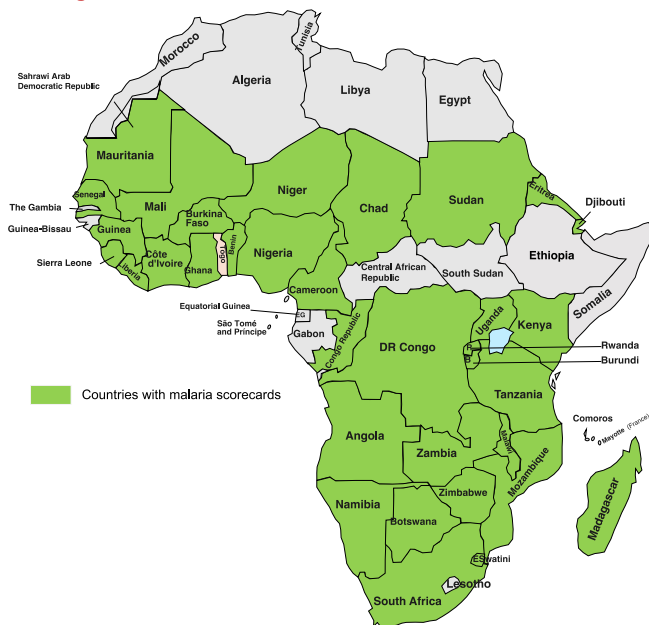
Morocco
Tunisia
Sahrawi Arab Democratic Republic
Algeria
Libya
Egypt
Mauritania
Senegal
The Gambia
Guinea-Bissau
Mali
Niger
Chad
Sudan
Eritrea
Djibouti
Guinea
Burkina Faso
Sierra Leone
Liberia
Côte d'Ivoire
Ghana
Togo
Benin
Nigeria
Central African Republic
South Sudan
Ethiopia
Cameroon
Somalia
Equatorial Guinea
EG
São Tomé and Principe
Gabon
Congo Republic
DR Congo
Uganda
Kenya
Rwanda
Burundi
Countries with malaria scorecards
Tanzania
Comoros
Mayotte (France)
Angola
Zambia
Malawi
Mozambique
Namibia
Zimbabwe
Botswana
Madagascar
ESwatini
Lesotho
South Africa